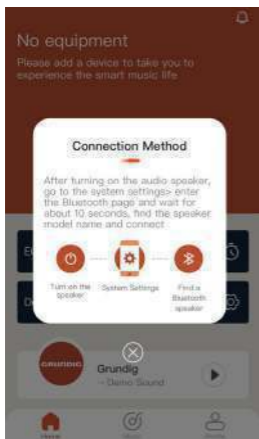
No equipment

Please add a device to take you to experience the smart music life

Connection Method

After turning on the audio speaker, go to the system settings> enter the Bluetooth page and wait for about 10 seconds, find the speaker model name and connect

Turn on the speaker

System Settings

Find a Bluetooth speaker

GRUNDIG

Grundig

- Demo Sound

Home

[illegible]

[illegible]